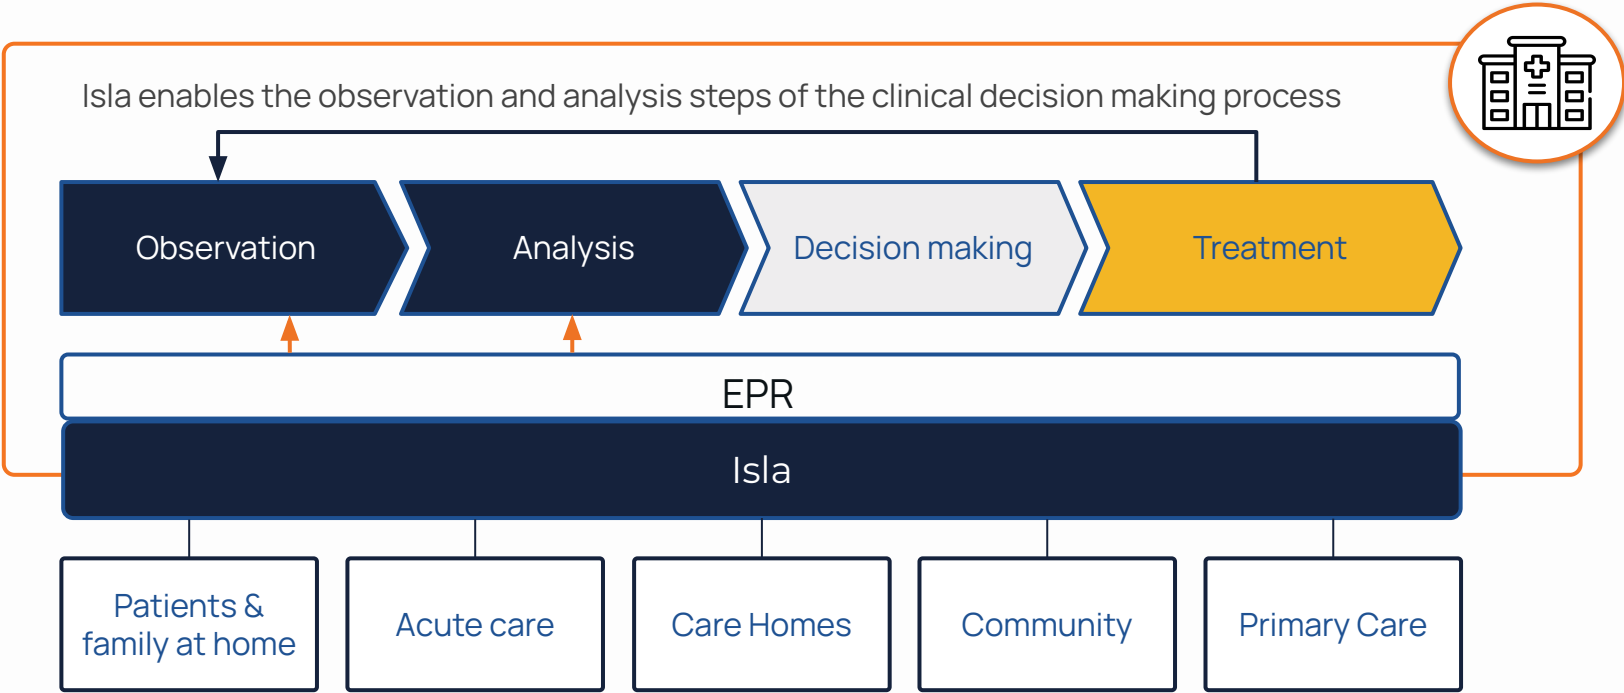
Isla enables the observation and analysis steps of the clinical decision making process

Observation

Analysis

Decision making

Treatment

EPR

Isla

Patients & family at home

Acute care

Care Homes

Community

Primary Care